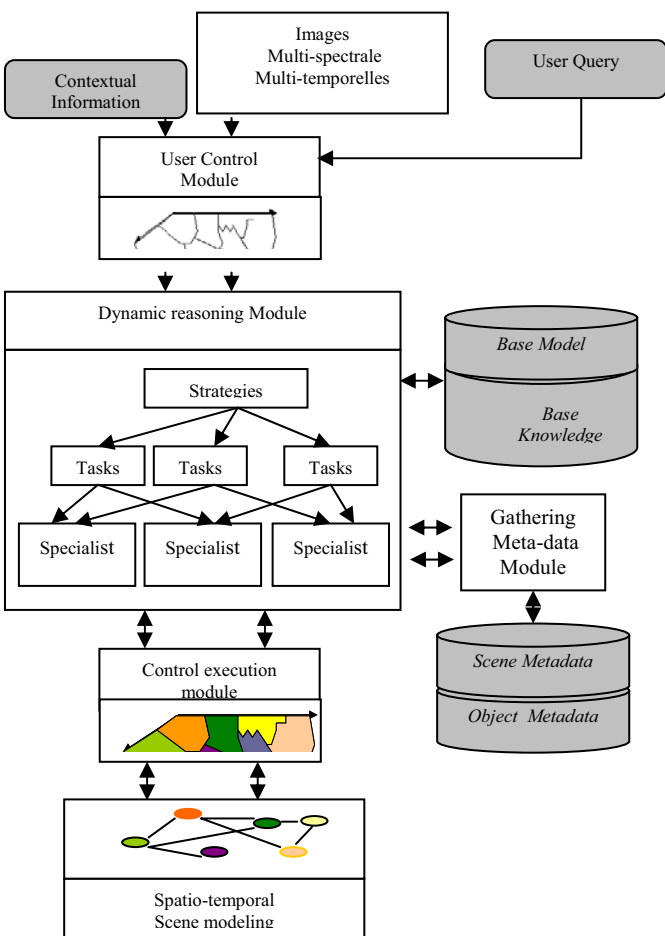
Images
Multi-spectrale
Multi-temporelles

Contextual Information

User Query

User Control Module

Dynamic reasoning Module

Strategies

Tasks

Tasks

Tasks

Specialist

Specialist

Specialist

Base Model

Base Knowledge

Gathering Meta-data Module

Scene Metadata

Object Metadata

Control execution module

Spatio-temporal Scene modeling